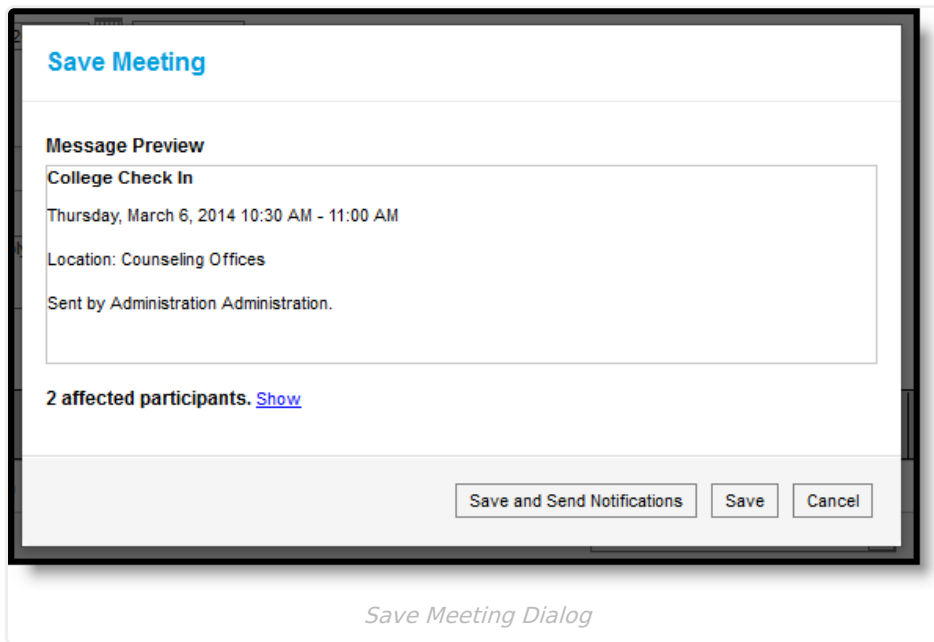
Save Meeting

Message Preview

College Check In

Thursday, March 6, 2014 10:30 AM - 11:00 AM

Location: Counseling Offices

Sent by Administration Administration.

2 affected participants. Show

Save and Send Notifications Save Cancel

Save Meeting Dialog